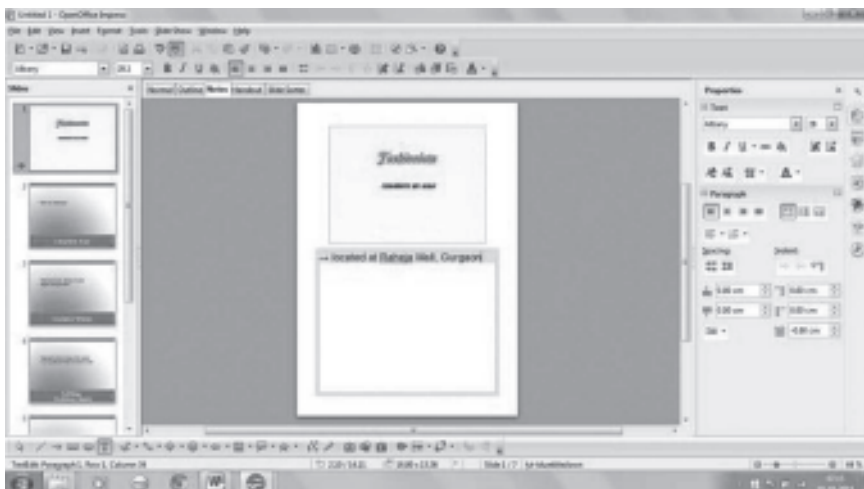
Untitled 1 - OpenOffice Impress

File Edit View Insert Format Tools Slide Show Window Help

Slides

Normal Outline Notes Handout Slide Sorter

Fashionista

located at Sahara Mall, Gurgaon

Properties

Text

Paragraph

Spacing

Indent

0.00 cm

0.00 cm

0.00 cm

0.00 cm

-0.60 cm

TextEdit: Paragraph 1, Row 1, Column 34

Slide 1 / 7